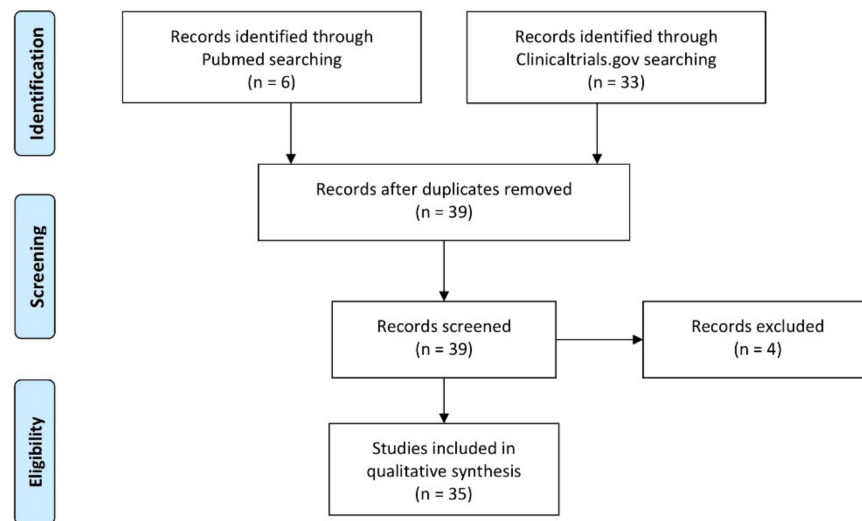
Identification

Records identified through Pubmed searching (n = 6)

Records identified through Clinicaltrials.gov searching (n = 33)

Screening

Records after duplicates removed (n = 39)

Records screened (n = 39)

Records excluded (n = 4)

Eligibility

Studies included in qualitative synthesis (n = 35)